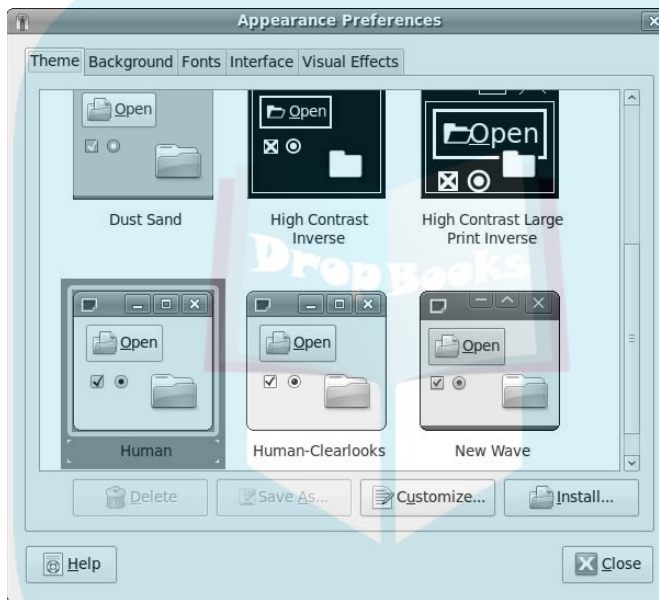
Appearance Preferences

Theme Background Fonts Interface Visual Effects

Open

Dust Sand

Open

High Contrast Inverse

Open

High Contrast Large Print Inverse

DropBooks

Open

Human

Open

Human-Clearlooks

Open

New Wave

Delete Save As... Customize... Install...

Help

Close